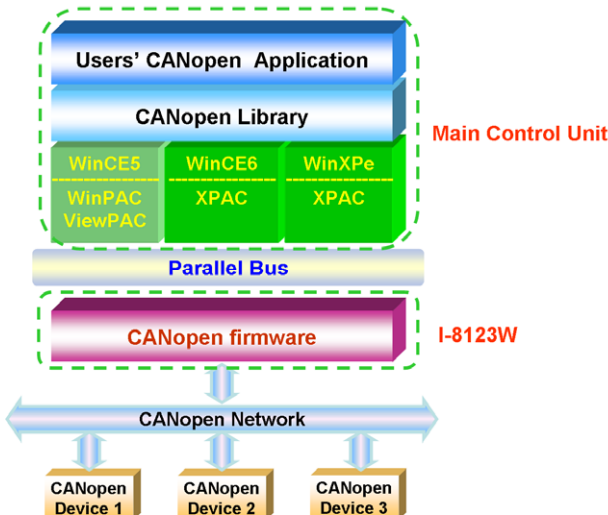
Users' CANopen Application

CANopen Library

Main Control Unit

WinCE5

WinPAC ViewPAC

WinCE6

XPAC

WinXPe

XPAC

Parallel Bus

CANopen firmware

I-8123W

CANopen Network

CANopen Device 1

CANopen Device 2

CANopen Device 3